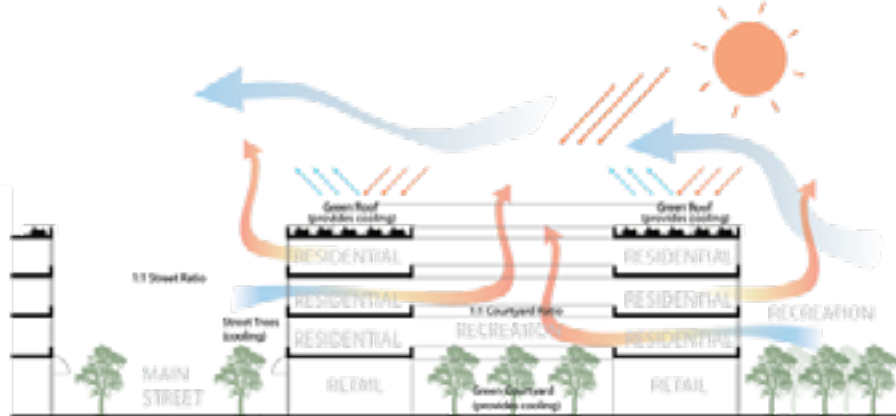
Green Roof (provides cooling)

Green Roof (provides cooling)

RESIDENTIAL

RESIDENTIAL

1:1 Street Ratio

RESIDENTIAL

RESIDENTIAL

1:1 Courtyard Ratio

Street Trees (cooling)

RESIDENTIAL

RECREATION

RESIDENTIAL

RECREATION

MAIN STREET

RETAIL

Green Courtyard (provides cooling)

RETAIL